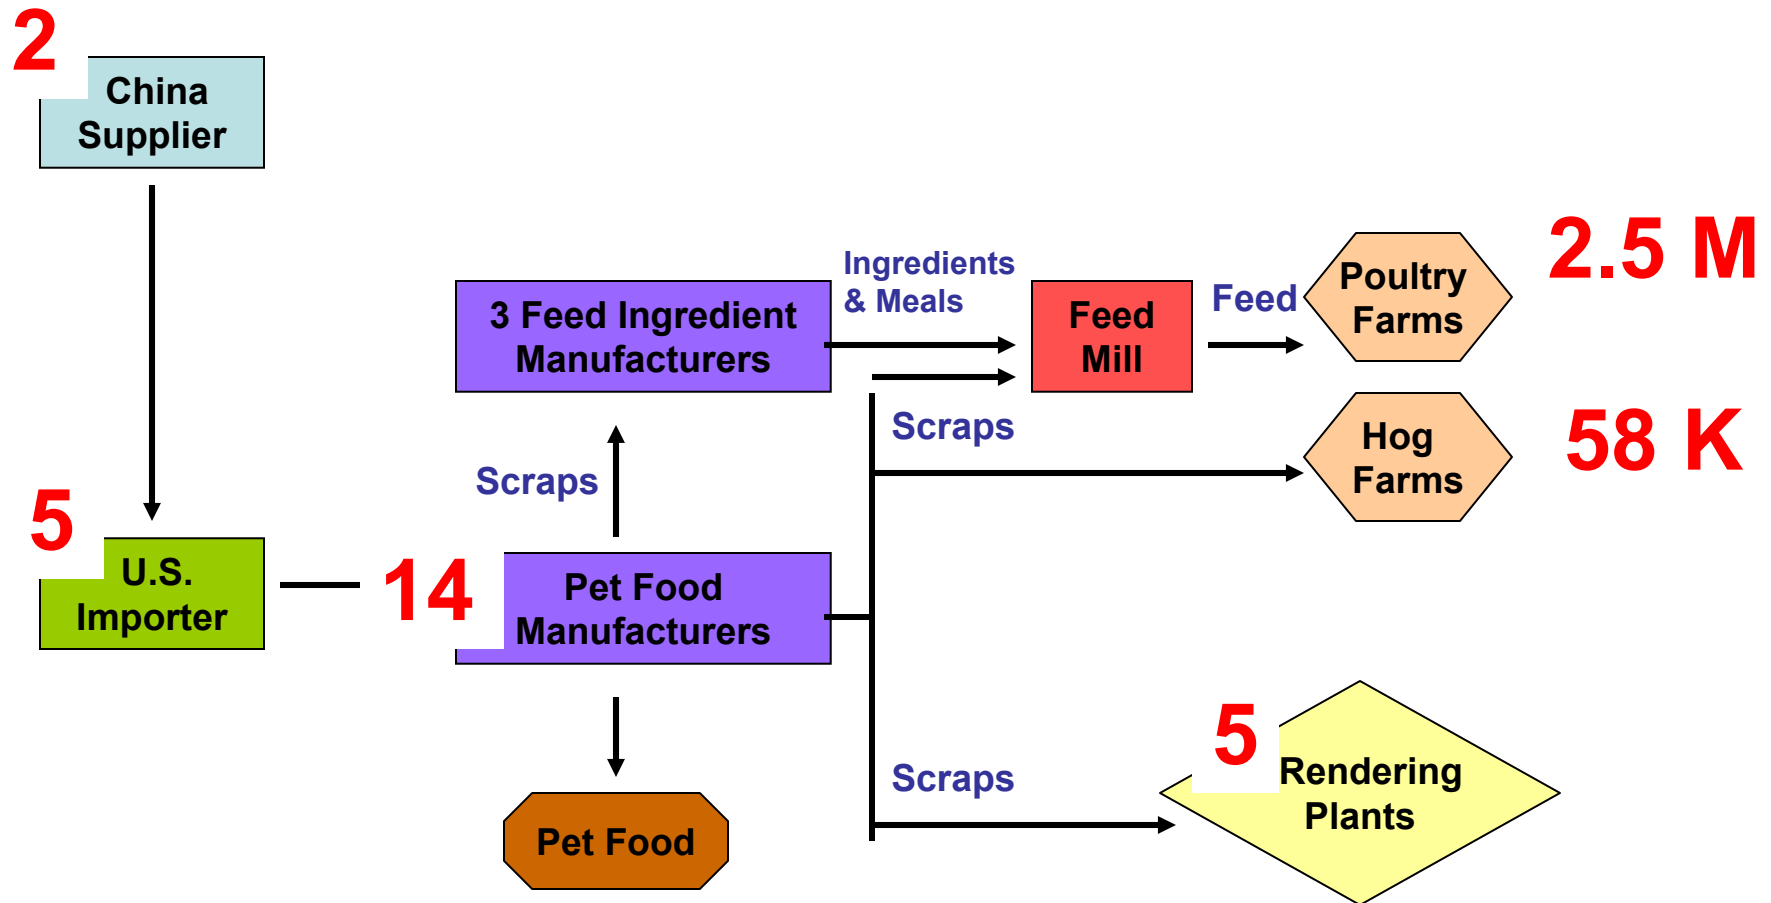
2
China Supplier

5
U.S. Importer

14
Pet Food Manufacturers

Scraps

3 Feed Ingredient Manufacturers

Ingredients & Meals

Feed Mill

Feed

Poultry Farms

2.5 M

Scraps

Hog Farms

58 K

Pet Food

Scraps

5
Rendering Plants